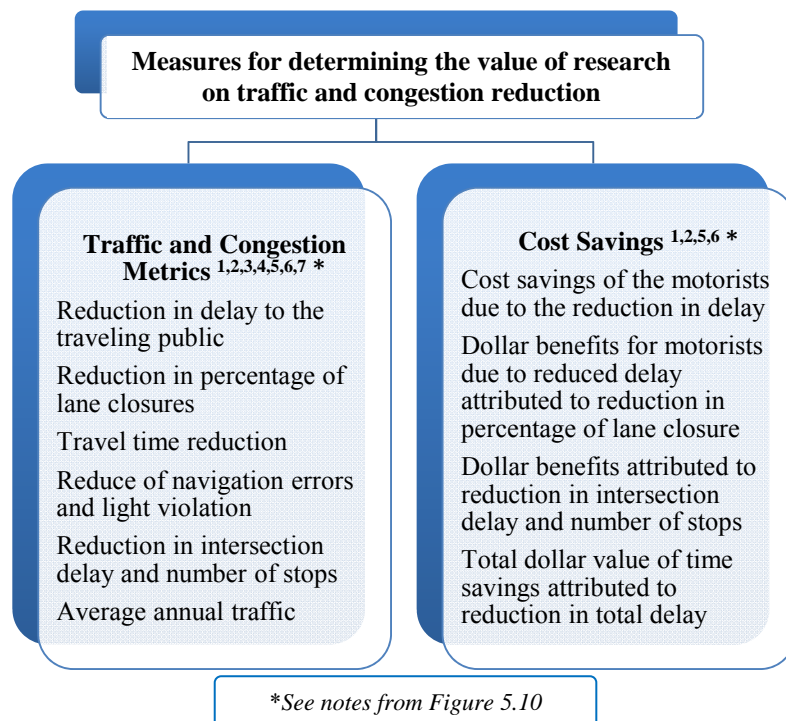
Measures for determining the value of research on traffic and congestion reduction

Traffic and Congestion Metrics $^{1,2,3,4,5,6,7}$ *

Reduction in delay to the traveling public

Reduction in percentage of lane closures

Travel time reduction

Reduce of navigation errors and light violation

Reduction in intersection delay and number of stops

Average annual traffic

Cost Savings $^{1,2,5,6}$ *

Cost savings of the motorists due to the reduction in delay

Dollar benefits for motorists due to reduced delay attributed to reduction in percentage of lane closure

Dollar benefits attributed to reduction in intersection delay and number of stops

Total dollar value of time savings attributed to reduction in total delay

*See notes from Figure 5.10